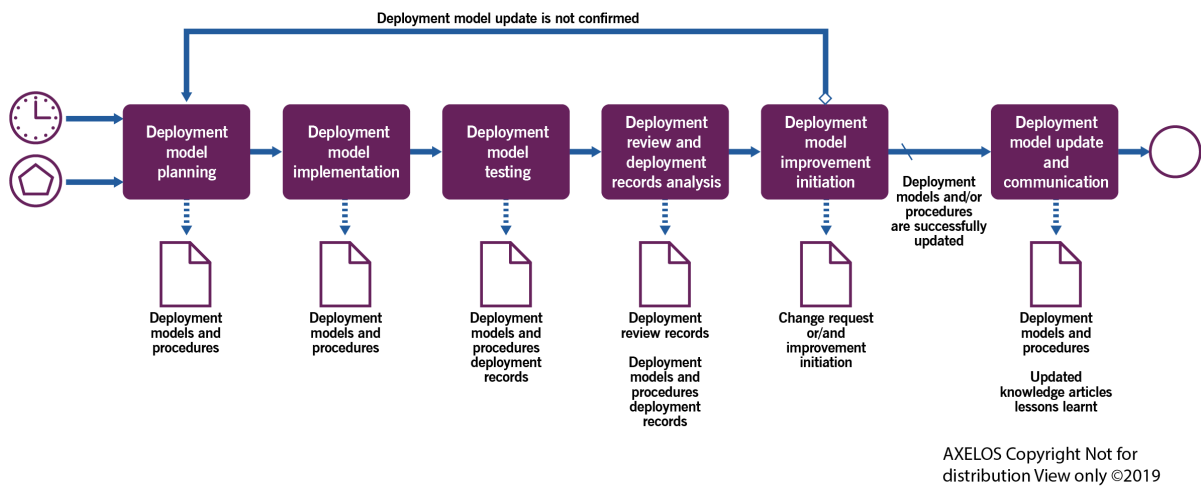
Deployment model update is not confirmed

Deployment model planning

Deployment model implementation

Deployment model testing

Deployment review and deployment records analysis

Deployment model improvement initiation

Deployment models and/or procedures are successfully updated

Deployment model update and communication

Deployment models and procedures

Deployment models and procedures

Deployment models and procedures deployment records

Deployment review records

Deployment models and procedures deployment records

Change request or/and improvement initiation

Deployment models and procedures

Updated knowledge articles lessons learnt

AXELOS Copyright Not for distribution View only ©2019